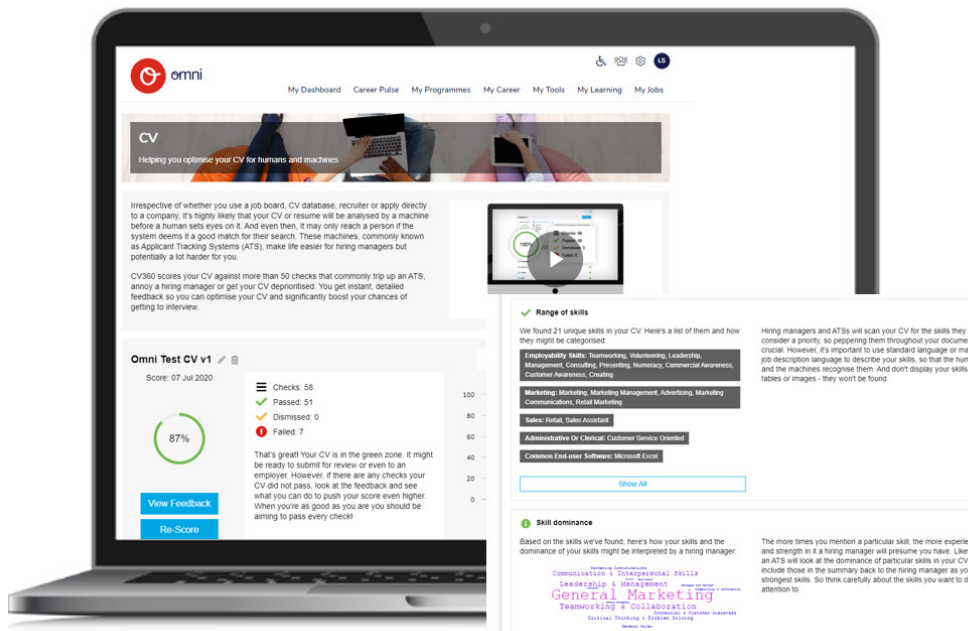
omni

LS

My Dashboard Career Pulse My Programmes My Career My Tools My Learning My Jobs

CV

Helping you optimise your CV for humans and machines

Irrespective of whether you use a job board, CV database, recruiter or apply directly to a company, it's highly likely that your CV or resume will be analysed by a machine before a human sets eyes on it. And even then, it may only reach a person if the system deems it a good match for their search. These machines, commonly known as Applicant Tracking Systems (ATS), make life easier for hiring managers but potentially a lot harder for you.

CV360 scores your CV against more than 50 checks that commonly trip up an ATS, annoy a hiring manager or get your CV deprioritised. You get instant, detailed feedback so you can optimise your CV and significantly boost your chances of getting to interview.

Omni Test CV v1

Score: 07 Jul 2020

87%

View Feedback

Re-Score

Checks: 58
Passed: 51
Dismissed: 0
Failed: 7

That's great! Your CV is in the green zone. It might be ready to submit for review or even to an employer. However, if there are any checks your CV did not pass, look at the feedback and see what you can do to push your score even higher. When you're as good as you are you should be aiming to pass every check!

100
80
60
40
20
0

Range of skills

We found 21 unique skills in your CV. Here's a list of them and how they might be categorised:

Employability Skills: Teamworking, Volunteering, Leadership, Management, Consulting, Presenting, Numeracy, Commercial Awareness, Customer Awareness, Creating

Marketing: Marketing, Marketing Management, Advertising, Marketing Communications, Retail Marketing

Sales: Retail, Sales Assistant

Administrative Or Clerical: Customer Service Oriented

Common End-user Software: Microsoft Excel

Show All

Hiring managers and ATSs will scan your CV for the skills they consider a priority, so peppering them throughout your docume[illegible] crucial. However, it's important to use standard language or ma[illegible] job description language to describe your skills, so that the hum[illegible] and the machines recognise them. And don't display your skills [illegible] tables or images - they won't be found.

Skill dominance

Based on the skills we've found, here's how your skills and the dominance of your skills might be interpreted by a hiring manager:

Communication & Interpersonal Skills
Leadership & Management
General Marketing
Teamworking & Collaboration
Critical Thinking & Problem Solving

The more times you mention a particular skill, the more experie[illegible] and strength in it a hiring manager will presume you have. Like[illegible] an ATS will look at the dominance of particular skills in your CV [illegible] include those in the summary back to the hiring manager as yo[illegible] strongest skills. So think carefully about the skills you want to d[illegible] attention to.